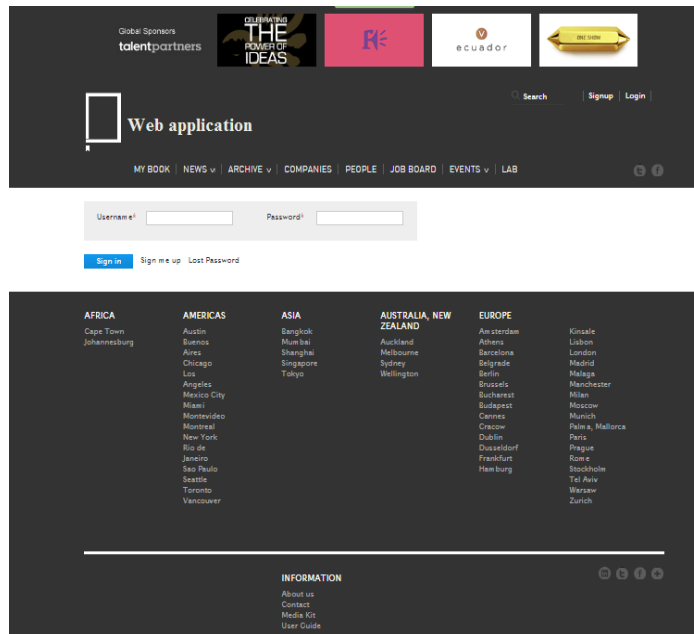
Global Sponsors
talentpartners

CELEBRATING THE POWER OF IDEAS

ecuador

ONE SHOW

Search

Signup | Login

Web application

MY BOOK | NEWS | ARCHIVE | COMPANIES | PEOPLE | JOB BOARD | EVENTS | LAB

Username*

Password*

Sign in Sign me up Lost Password

AFRICA
Cape Town
Johannesburg

AMERICAS
Austin
Buenos Aires
Chicago
Los Angeles
Mexico City
Miami
Montevideo
Montreal
New York
Rio de Janeiro
Sao Paulo
Seattle
Toronto
Vancouver

ASIA
Bangkok
Mumbai
Shanghai
Singapore
Tokyo

AUSTRALIA, NEW ZEALAND
Auckland
Melbourne
Sydney
Wellington

EUROPE
Amsterdam
Athens
Barcelona
Belgrade
Berlin
Brussels
Bucharest
Budapest
Cannes
Cracow
Dublin
Dusseldorf
Frankfurt
Hamburg

Kinsale
Lisbon
London
Madrid
Malaga
Manchester
Milan
Moscow
Munich
Palma, Mallorca
Paris
Prague
Rome
Stockholm
Tel Aviv
Warsaw
Zurich

INFORMATION
About us
Contact
Media Kit
User Guide